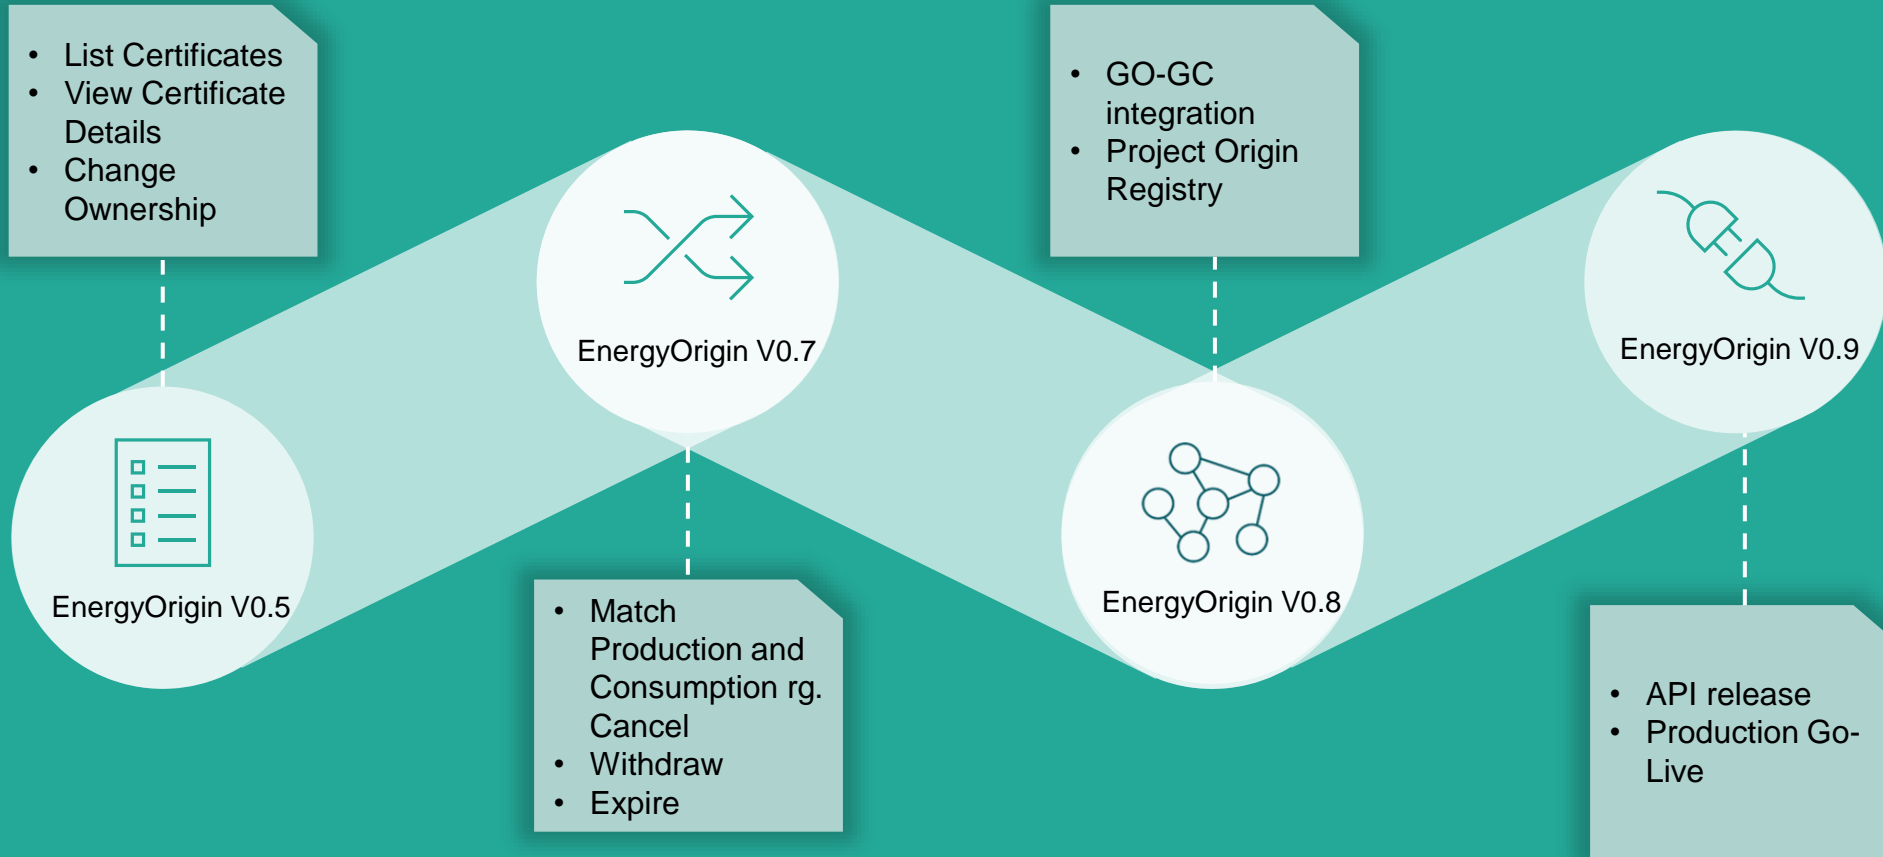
- List Certificates
- View Certificate Details
- Change Ownership

EnergyOrigin V0.7

- GO-GC integration
- Project Origin Registry

EnergyOrigin V0.9

EnergyOrigin V0.5

- Match Production and Consumption rg. Cancel
- Withdraw
- Expire

EnergyOrigin V0.8

- API release
- Production Go-Live